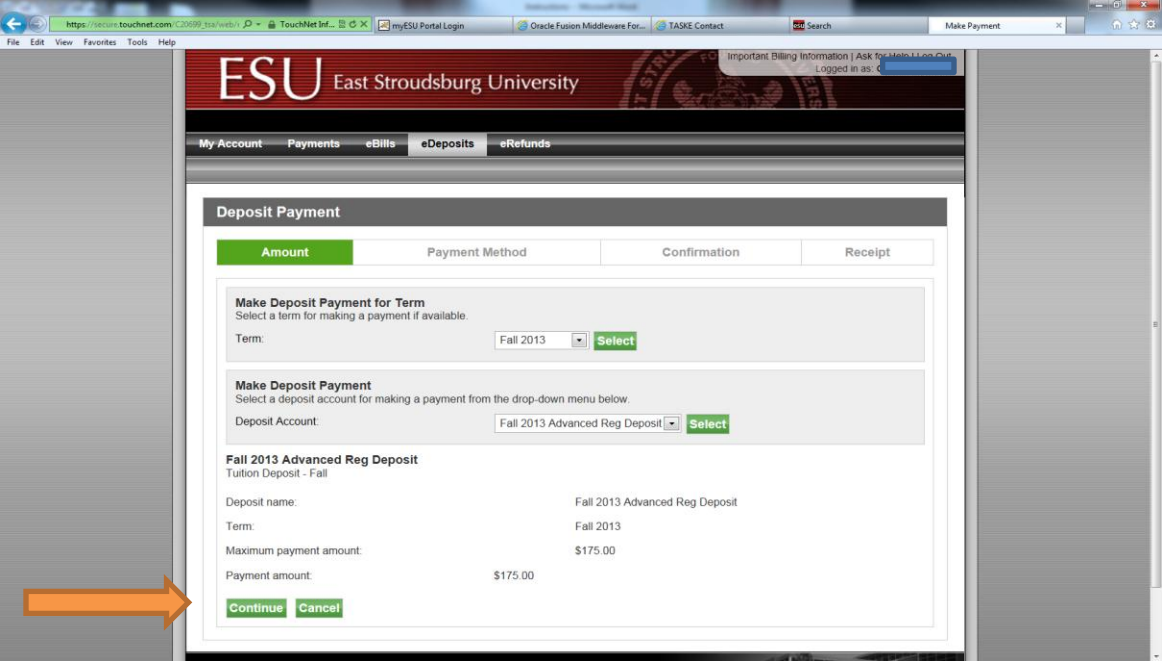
https://secure.touchnet.com/C20699_tsa/web/ TouchNet Inf... myESU Portal Login Oracle Fusion Middleware For... TASKE Contact Search Make Payment

File Edit View Favorites Tools Help

ESU East Stroudsburg University

Important Billing Information | Ask for Help | Log Out
Logged in as:

My Account Payments eBills eDeposits eRefunds

Deposit Payment

| Amount | Payment Method | Confirmation | Receipt |
|---|---|---|---|

Make Deposit Payment for Term
Select a term for making a payment if available.

Term: Fall 2013 Select

Make Deposit Payment
Select a deposit account for making a payment from the drop-down menu below.

Deposit Account: Fall 2013 Advanced Reg Deposit Select

Fall 2013 Advanced Reg Deposit
Tuition Deposit - Fall

Deposit name: Fall 2013 Advanced Reg Deposit

Term: Fall 2013

Maximum payment amount: $175.00

Payment amount: $175.00

Continue Cancel